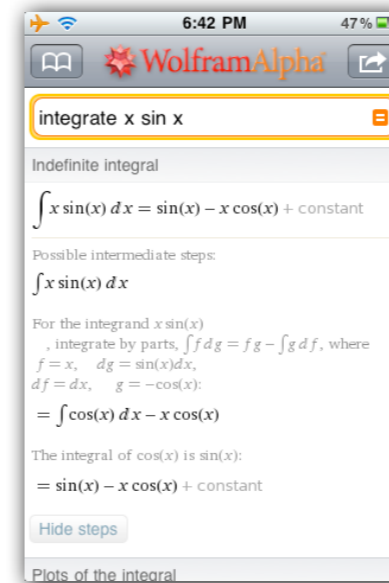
6:42 PM
47%

WolframAlpha

integrate x sin x

Indefinite integral

$\int x\sin(x)\,dx = \sin(x) - x\cos(x) + \text{constant}$

Possible intermediate steps:

$\int x\sin(x)\,dx$

For the integrand $x\sin(x)$, integrate by parts, $\int f\,dg = fg - \int g\,df$, where $f = x$, $dg = \sin(x)dx$, $df = dx$, $g = -\cos(x)$:

$= \int \cos(x)\,dx - x\cos(x)$

The integral of $\cos(x)$ is $\sin(x)$:

$= \sin(x) - x\cos(x) + \text{constant}$

Hide steps

Plots of the integral